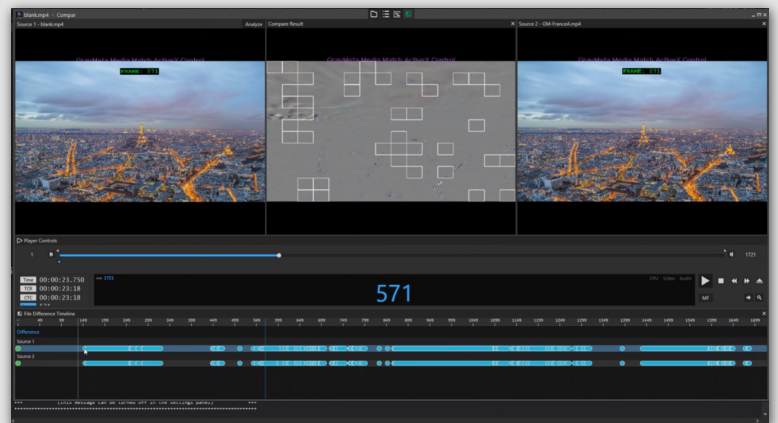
blank.mp4 - Compar

Source 1 - blank.mp4

Analyze

Compare Result

Source 2 - DM-France4.mp4

GrayMeta Media Match ActiveX Control

FRAME: 571

GrayMeta Media Match ActiveX Control

GrayMeta Media Match ActiveX Control

FRAME: 571

Player Controls

1

1721

Time 00:00:23.750

TCR 00:00:23:18

CTC 00:00:23:18

571

MF

File Difference Timeline

Difference

Source 1

Source 2

(this message can be turned off in the settings panel)